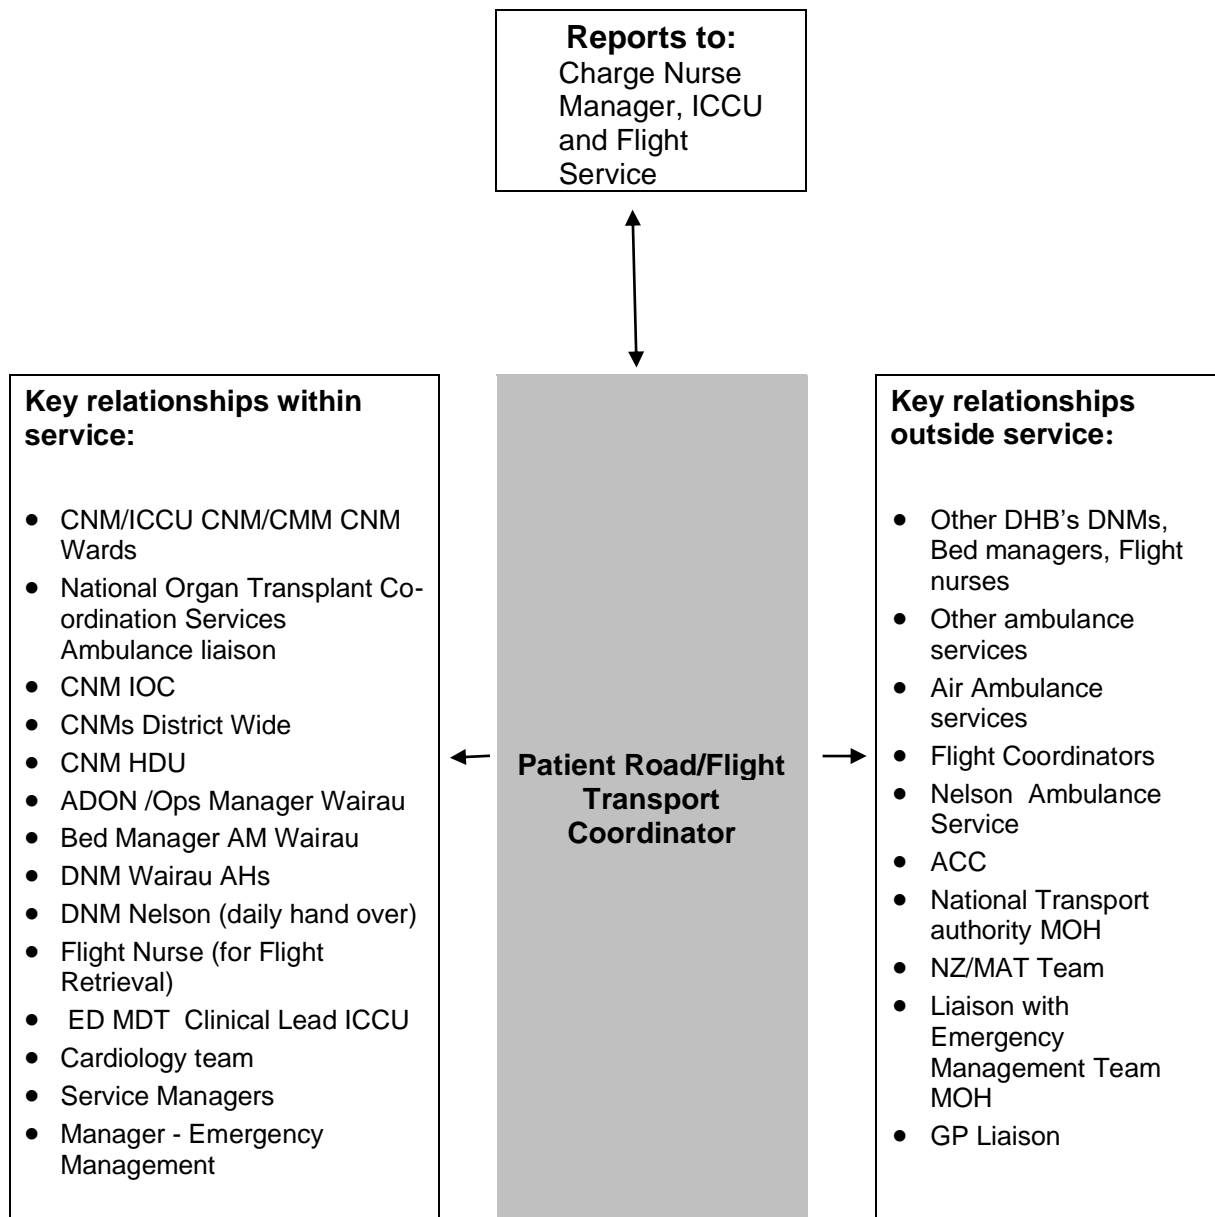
**Reports to:**
Charge Nurse Manager, ICCU and Flight Service

**Key relationships within service:**

- CNM/ICCU CNM/CMM CNM Wards
- National Organ Transplant Coordination Services Ambulance liaison
- CNM IOC
- CNMs District Wide
- CNM HDU
- ADON /Ops Manager Wairau
- Bed Manager AM Wairau
- DNM Wairau AHs
- DNM Nelson (daily hand over)
- Flight Nurse (for Flight Retrieval)
- ED MDT Clinical Lead ICCU
- Cardiology team
- Service Managers
- Manager - Emergency Management

**Patient Road/Flight Transport Coordinator**

**Key relationships outside service:**

- Other DHB's DNMs, Bed managers, Flight nurses
- Other ambulance services
- Air Ambulance services
- Flight Coordinators
- Nelson Ambulance Service
- ACC
- National Transport authority MOH
- NZ/MAT Team
- Liaison with Emergency Management Team MOH
- GP Liaison